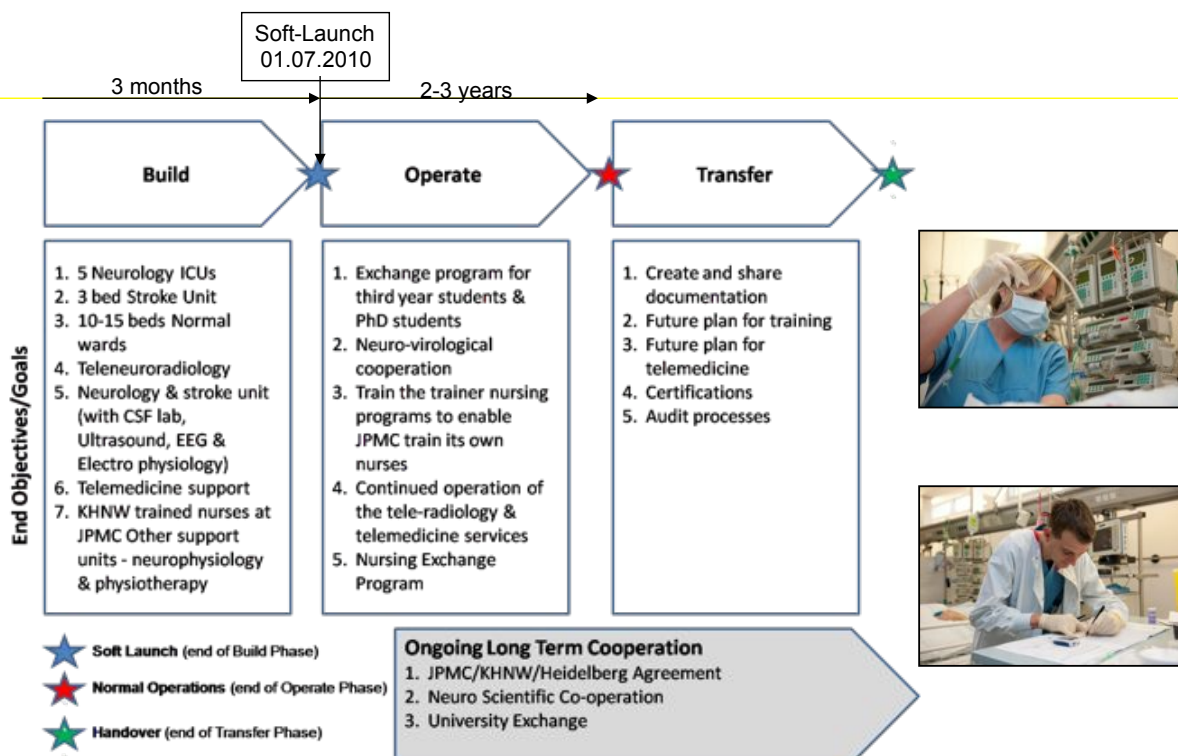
Soft-Launch
01.07.2010

3 months

2-3 years

Build

Operate

Transfer

End Objectives/Goals

1. 5 Neurology ICUs
2. 3 bed Stroke Unit
3. 10-15 beds Normal wards
4. Teleneuroradiology
5. Neurology & stroke unit (with CSF lab, Ultrasound, EEG & Electro physiology)
6. Telemedicine support
7. KHNW trained nurses at JPMC Other support units - neurophysiology & physiotherapy

1. Exchange program for third year students & PhD students
2. Neuro-virological cooperation
3. Train the trainer nursing programs to enable JPMC train its own nurses
4. Continued operation of the tele-radiology & telemedicine services
5. Nursing Exchange Program

1. Create and share documentation
2. Future plan for training
3. Future plan for telemedicine
4. Certifications
5. Audit processes

Soft Launch (end of Build Phase)

Normal Operations (end of Operate Phase)

Handover (end of Transfer Phase)

Ongoing Long Term Cooperation
1. JPMC/KHNW/Heidelberg Agreement
2. Neuro Scientific Co-operation
3. University Exchange